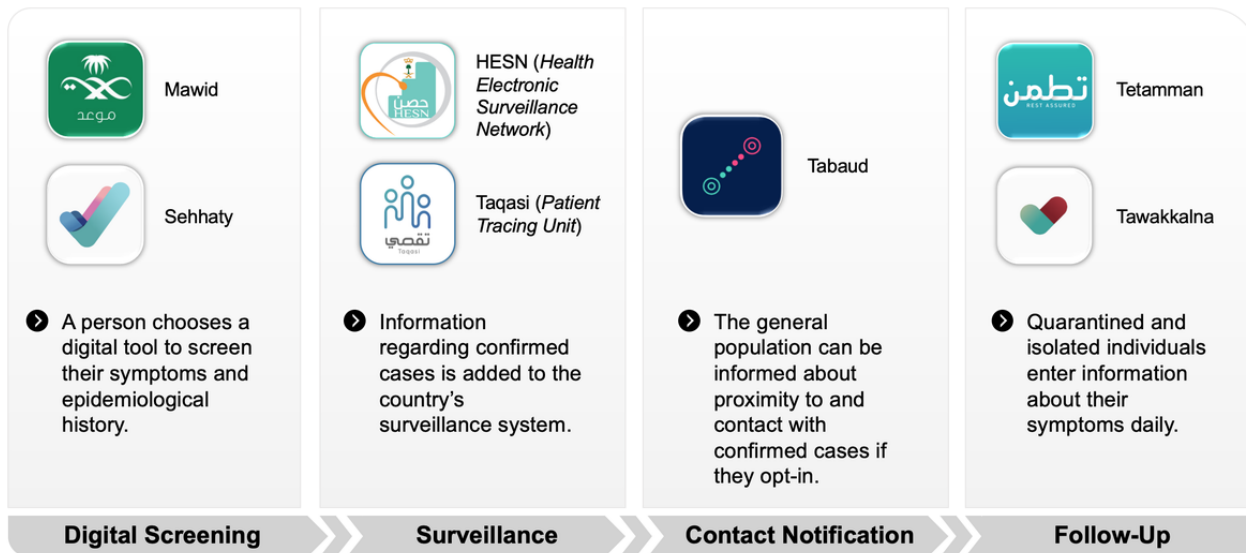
موعد

Mawid

Sehhaty

A person chooses a digital tool to screen their symptoms and epidemiological history.

حصن HESN

HESN (*Health Electronic Surveillance Network*)

تقصي Taqasi

Taqasi (*Patient Tracing Unit*)

Information regarding confirmed cases is added to the country's surveillance system.

Tabaud

The general population can be informed about proximity to and contact with confirmed cases if they opt-in.

تطمن REST ASSURED

Tetamman

Tawakkalna

Quarantined and isolated individuals enter information about their symptoms daily.

Digital Screening

Surveillance

Contact Notification

Follow-Up